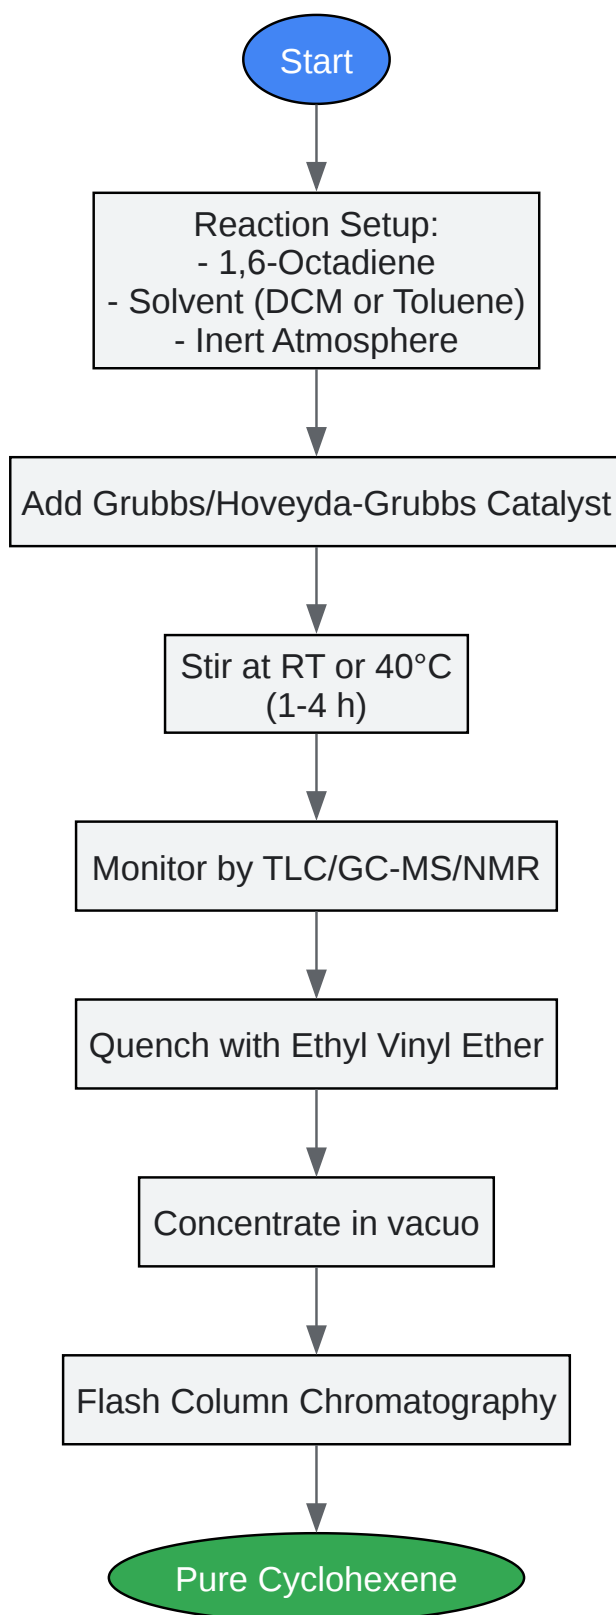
Start

Reaction Setup:
- 1,6-Octadiene
- Solvent (DCM or Toluene)
- Inert Atmosphere

Add Grubbs/Hoveyda-Grubbs Catalyst

Stir at RT or 40°C
(1-4 h)

Monitor by TLC/GC-MS/NMR

Quench with Ethyl Vinyl Ether

Concentrate in vacuo

Flash Column Chromatography

Pure Cyclohexene